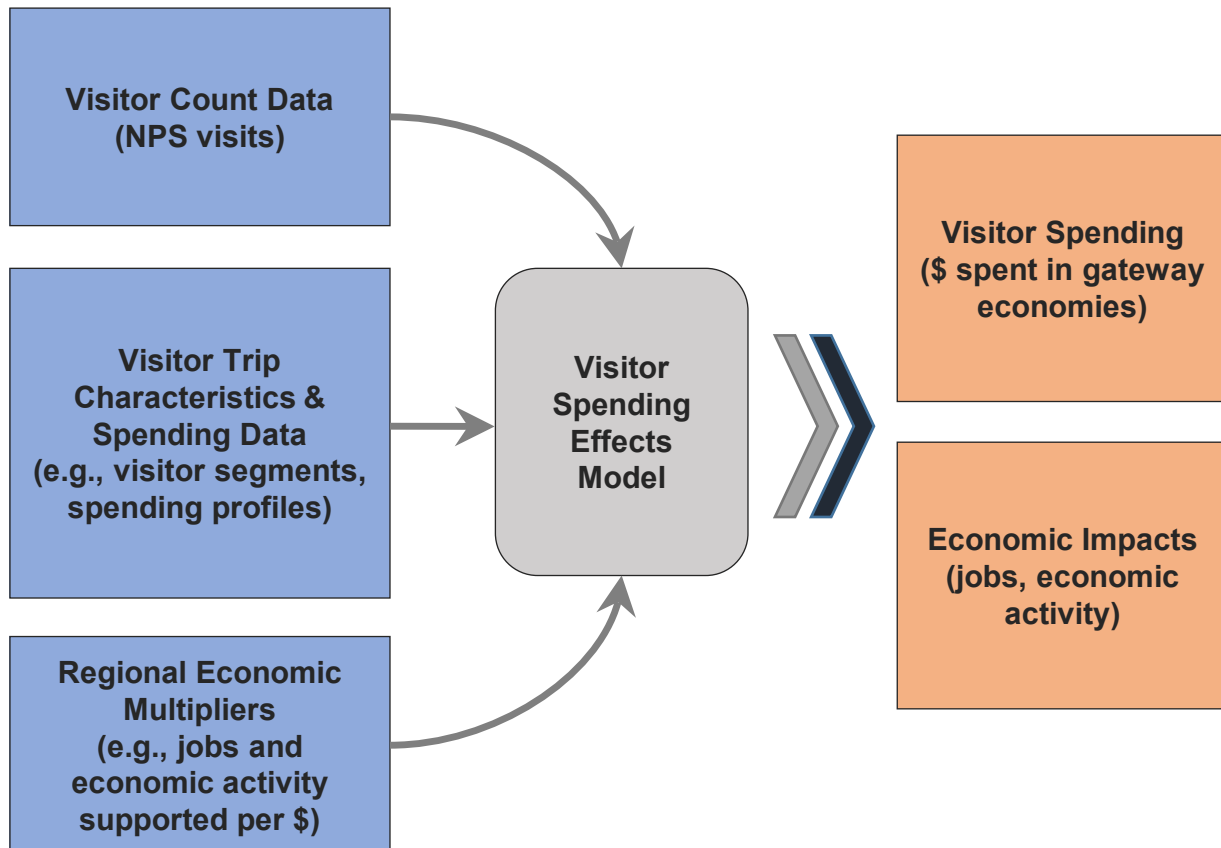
Visitor Count Data
(NPS visits)

Visitor Trip Characteristics & Spending Data
(e.g., visitor segments, spending profiles)

Regional Economic Multipliers
(e.g., jobs and economic activity supported per $)

Visitor Spending Effects Model

Visitor Spending
($ spent in gateway economies)

Economic Impacts
(jobs, economic activity)